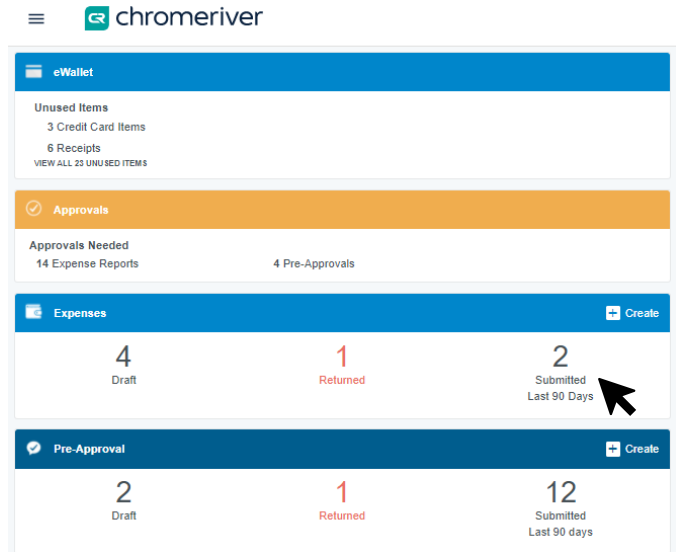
chromeriver

eWallet

Unused Items
3 Credit Card Items
6 Receipts
VIEW ALL 23 UNUSED ITEMS

Approvals

Approvals Needed
14 Expense Reports
4 Pre-Approvals

Expenses
Create

4
Draft

1
Returned

2
Submitted
Last 90 Days

Pre-Approval
Create

2
Draft

1
Returned

12
Submitted
Last 90 days